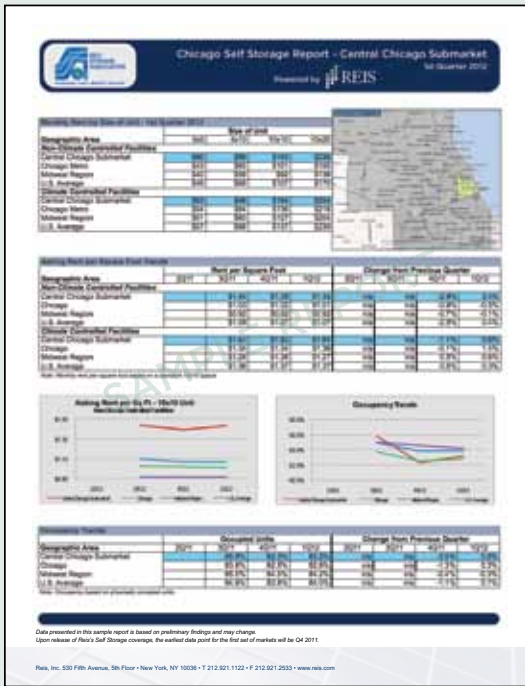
Chicago Self Storage Report - Central Chicago Submarket
1st Quarter 2012

Powered by REIS

Monthly Rent by Size of Unit - 1st Quarter 2012

| Geographic Area | Size of Unit | | | |
|---|---|---|---|---|
| | 5x5 | 5x10 | 10x10 | 10x20 |
| Non-Climate Controlled Facilities | | | | |
| Central Chicago Submarket | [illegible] | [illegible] | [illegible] | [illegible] |
| Chicago Metro | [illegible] | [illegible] | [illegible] | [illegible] |
| Midwest Region | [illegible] | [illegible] | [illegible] | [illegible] |
| U.S. Average | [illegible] | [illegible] | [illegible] | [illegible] |
| Climate Controlled Facilities | | | | |
| Central Chicago Submarket | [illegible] | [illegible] | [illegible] | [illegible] |
| Chicago Metro | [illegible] | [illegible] | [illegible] | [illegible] |
| Midwest Region | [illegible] | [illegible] | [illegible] | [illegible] |
| U.S. Average | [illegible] | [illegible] | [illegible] | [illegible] |

Asking Rent per Square Foot Trends

| Geographic Area | Rent per Square Foot | | | | Change from Previous Quarter | | | |
|---|---|---|---|---|---|---|---|---|
| | 2Q11 | 3Q11 | 4Q11 | 1Q12 | 2Q11 | 3Q11 | 4Q11 | 1Q12 |
| Non-Climate Controlled Facilities | | | | | | | | |
| Central Chicago Submarket | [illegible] | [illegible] | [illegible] | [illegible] | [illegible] | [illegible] | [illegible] | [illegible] |
| Chicago | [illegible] | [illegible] | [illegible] | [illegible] | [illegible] | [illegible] | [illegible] | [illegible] |
| Midwest Region | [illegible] | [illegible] | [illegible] | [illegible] | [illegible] | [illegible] | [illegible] | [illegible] |
| U.S. Average | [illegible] | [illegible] | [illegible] | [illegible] | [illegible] | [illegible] | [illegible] | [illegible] |
| Climate Controlled Facilities | | | | | | | | |
| Central Chicago Submarket | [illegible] | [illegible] | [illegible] | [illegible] | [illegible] | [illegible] | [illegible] | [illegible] |
| Chicago | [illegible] | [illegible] | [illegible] | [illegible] | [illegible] | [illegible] | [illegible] | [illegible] |
| Midwest Region | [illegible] | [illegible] | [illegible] | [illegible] | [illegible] | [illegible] | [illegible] | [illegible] |
| U.S. Average | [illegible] | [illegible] | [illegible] | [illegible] | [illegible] | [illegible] | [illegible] | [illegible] |

Note: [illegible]

SAMPLE REPORT

Asking Rent per Sq Ft - 10x10 Unit
Non-Climate Controlled Facilities

Occupancy Trends

Occupancy Trends

| Geographic Area | Occupied Units | | | | Change from Previous Quarter | | | |
|---|---|---|---|---|---|---|---|---|
| | 2Q11 | 3Q11 | 4Q11 | 1Q12 | 2Q11 | 3Q11 | 4Q11 | 1Q12 |
| Central Chicago Submarket | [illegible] | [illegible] | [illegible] | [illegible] | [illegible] | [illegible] | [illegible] | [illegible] |
| Chicago | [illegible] | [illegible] | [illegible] | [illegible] | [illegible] | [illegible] | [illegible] | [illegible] |
| Midwest Region | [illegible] | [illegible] | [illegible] | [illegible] | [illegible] | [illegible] | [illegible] | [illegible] |
| U.S. Average | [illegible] | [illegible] | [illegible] | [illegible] | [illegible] | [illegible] | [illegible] | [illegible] |

Note: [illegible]

Data presented in this sample report is based on preliminary findings and may change.
Upon release of Reis's Self Storage coverage, the earliest data point for the first set of markets will be Q4 2011.

Reis, Inc. 530 Fifth Avenue, 5th Floor • New York, NY 10036 • T 212.921.1122 • F 212.921.2533 • www.reis.com